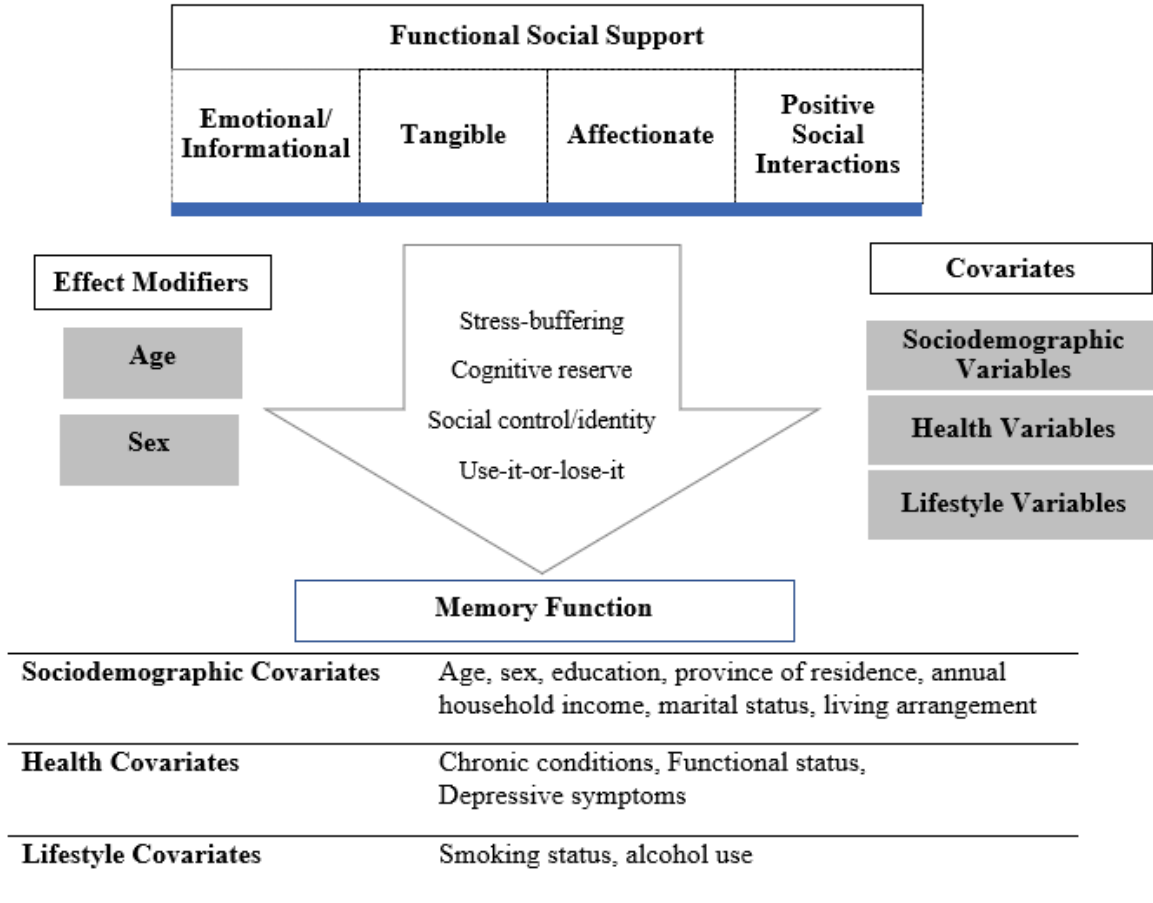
Functional Social Support

| Emotional/ Informational | Tangible | Affectionate | Positive Social Interactions |
|---|---|---|---|

Effect Modifiers

Age

Sex

Stress-buffering

Cognitive reserve

Social control/identity

Use-it-or-lose-it

Covariates

Sociodemographic Variables

Health Variables

Lifestyle Variables

Memory Function

| | |
|---|---|
| Sociodemographic Covariates | Age, sex, education, province of residence, annual household income, marital status, living arrangement |
| Health Covariates | Chronic conditions, Functional status, Depressive symptoms |
| Lifestyle Covariates | Smoking status, alcohol use |